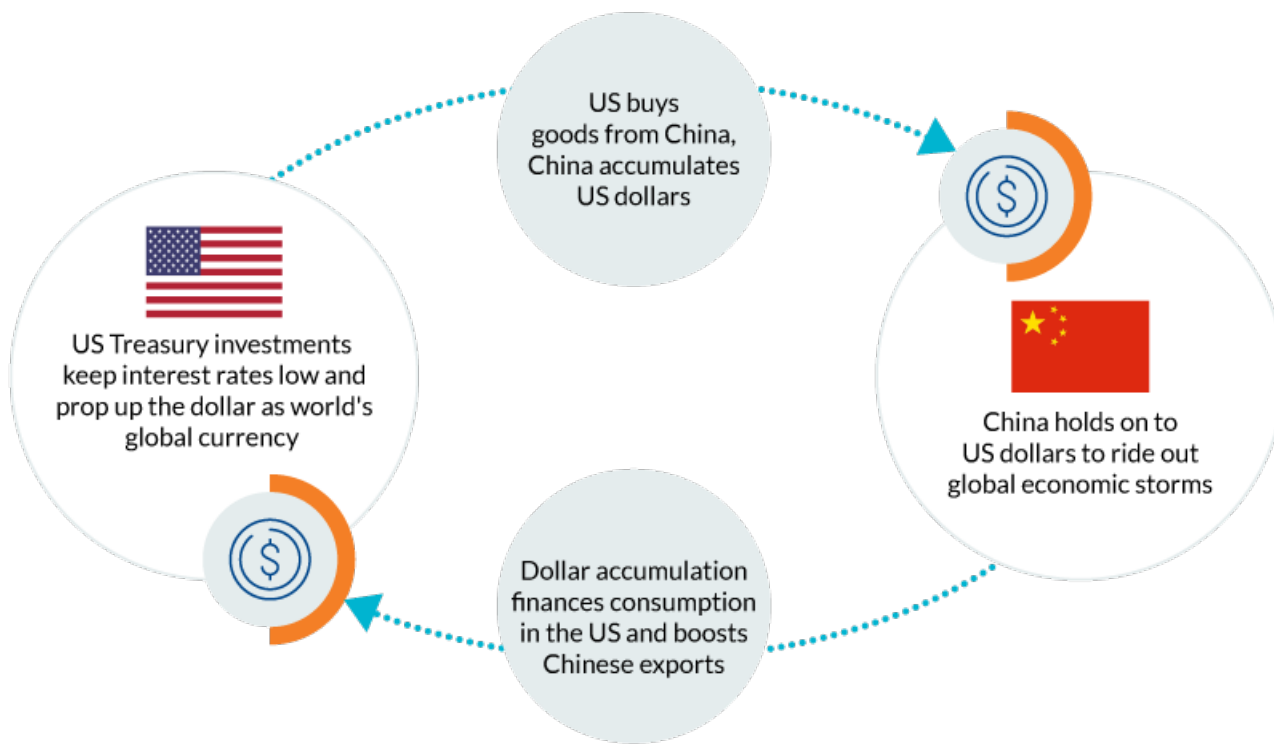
US buys goods from China, China accumulates US dollars

$

China holds on to US dollars to ride out global economic storms

Dollar accumulation finances consumption in the US and boosts Chinese exports

$

US Treasury investments keep interest rates low and prop up the dollar as world's global currency